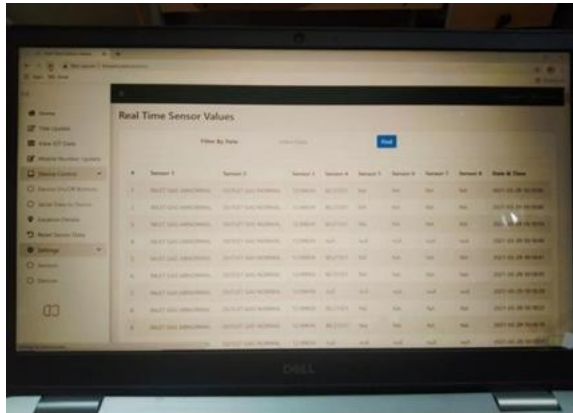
Real Time Sensor Values

Filter By Date

Find

Home

File Update

View IOT Data

Mobile Number Update

Device Control

Settings

| # | Sensor 1 | Sensor 2 | Sensor 3 | Sensor 4 | Sensor 5 | Sensor 6 | Sensor 7 | Sensor 8 | Date & Time |
|---|---|---|---|---|---|---|---|---|---|
| 1 | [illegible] | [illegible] | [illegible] | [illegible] | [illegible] | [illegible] | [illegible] | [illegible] | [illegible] |
| 2 | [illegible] | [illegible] | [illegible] | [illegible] | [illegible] | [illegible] | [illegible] | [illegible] | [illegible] |
| 3 | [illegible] | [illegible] | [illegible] | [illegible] | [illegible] | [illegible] | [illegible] | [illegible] | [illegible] |
| 4 | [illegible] | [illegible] | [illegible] | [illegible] | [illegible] | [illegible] | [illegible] | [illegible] | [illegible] |
| 5 | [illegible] | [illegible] | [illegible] | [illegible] | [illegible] | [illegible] | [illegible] | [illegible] | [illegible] |
| 6 | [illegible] | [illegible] | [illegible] | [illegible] | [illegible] | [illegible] | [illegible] | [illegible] | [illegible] |
| 7 | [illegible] | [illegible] | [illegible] | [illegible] | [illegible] | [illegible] | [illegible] | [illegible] | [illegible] |
| 8 | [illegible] | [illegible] | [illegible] | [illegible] | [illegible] | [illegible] | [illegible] | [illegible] | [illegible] |
| 9 | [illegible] | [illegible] | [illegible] | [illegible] | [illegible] | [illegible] | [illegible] | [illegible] | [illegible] |

DELL